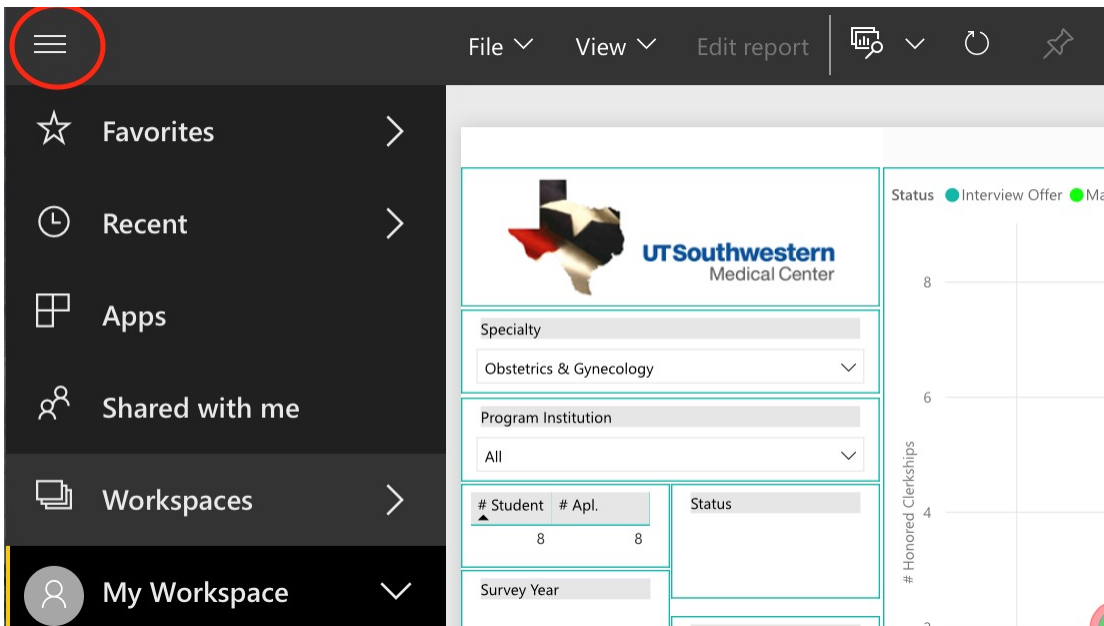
File View Edit report

Favorites

Recent

Apps

Shared with me

Workspaces

My Workspace

UTSouthwestern Medical Center

Specialty

Obstetrics & Gynecology

Program Institution

All

| # Student | # Apl. |
|---|---|
| 8 | 8 |

Status

Survey Year

Status Interview Offer Ma

8

6

4

# Honored Clerkships